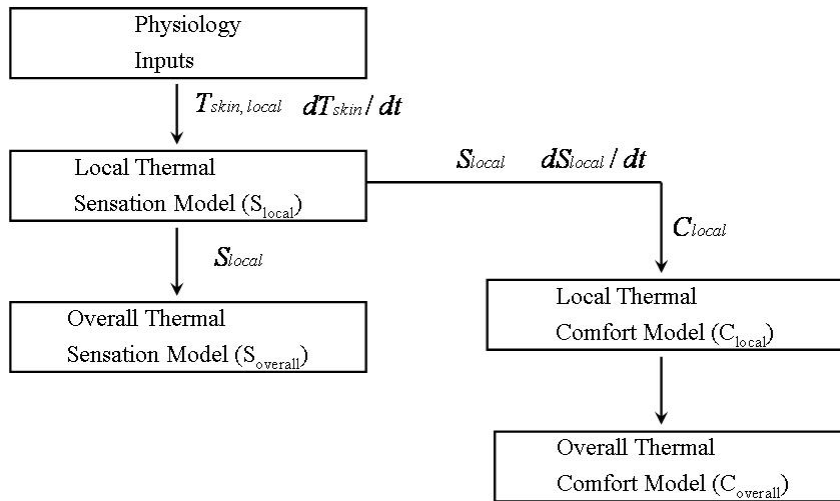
Physiology Inputs

$T_{skin, local}$ $dT_{skin}/dt$

Local Thermal Sensation Model ($S_{local}$)

$S_{local}$ $dS_{local}/dt$

$C_{local}$

$S_{local}$

Overall Thermal Sensation Model ($S_{overall}$)

Local Thermal Comfort Model ($C_{local}$)

Overall Thermal Comfort Model ($C_{overall}$)